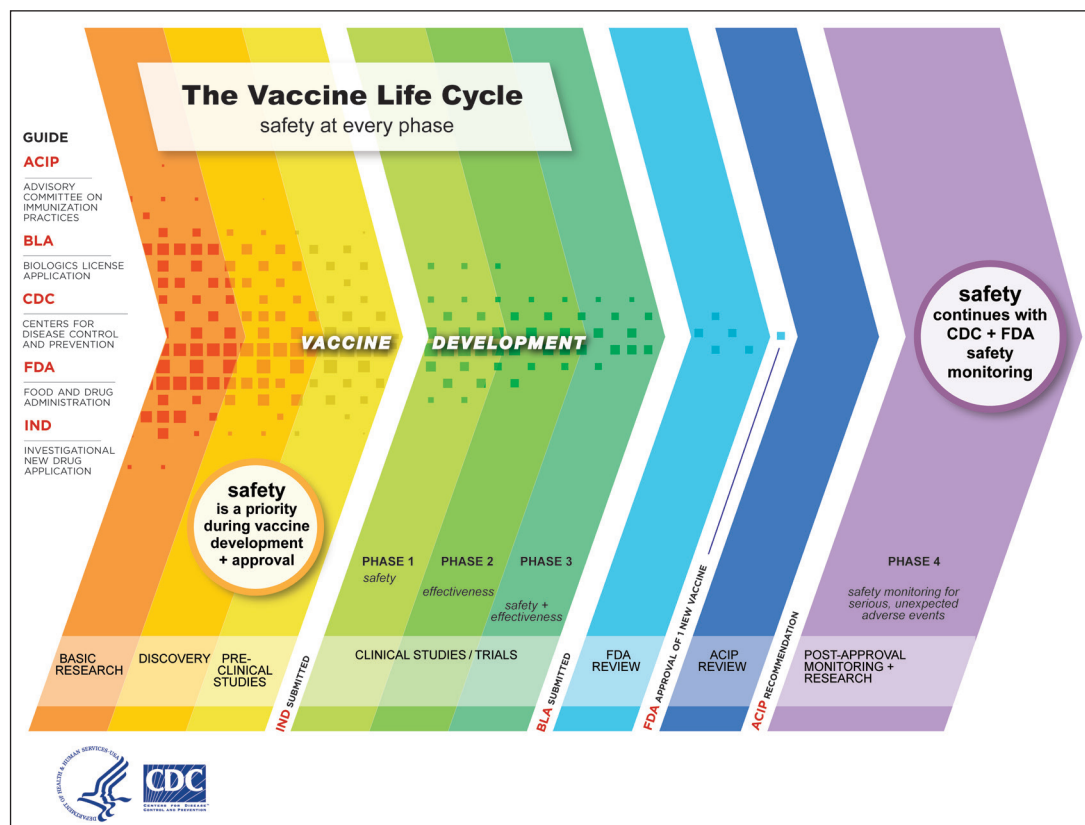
The Vaccine Life Cycle
safety at every phase

GUIDE
ACIP
ADVISORY COMMITTEE ON IMMUNIZATION PRACTICES
BLA
BIOLOGICS LICENSE APPLICATION
CDC
CENTERS FOR DISEASE CONTROL AND PREVENTION
FDA
FOOD AND DRUG ADMINISTRATION
IND
INVESTIGATIONAL NEW DRUG APPLICATION

VACCINE DEVELOPMENT

safety is a priority during vaccine development + approval

safety continues with CDC + FDA safety monitoring

PHASE 1
safety
PHASE 2
effectiveness
PHASE 3
safety + effectiveness

PHASE 4
safety monitoring for serious, unexpected adverse events

BASIC RESEARCH
DISCOVERY
PRE-CLINICAL STUDIES
IND SUBMITTED
CLINICAL STUDIES / TRIALS
BLA SUBMITTED
FDA REVIEW
FDA APPROVAL OF 1 NEW VACCINE
ACIP REVIEW
ACIP RECOMMENDATION
POST-APPROVAL MONITORING + RESEARCH

DEPARTMENT OF HEALTH & HUMAN SERVICES USA
CDC
CENTERS FOR DISEASE CONTROL AND PREVENTION